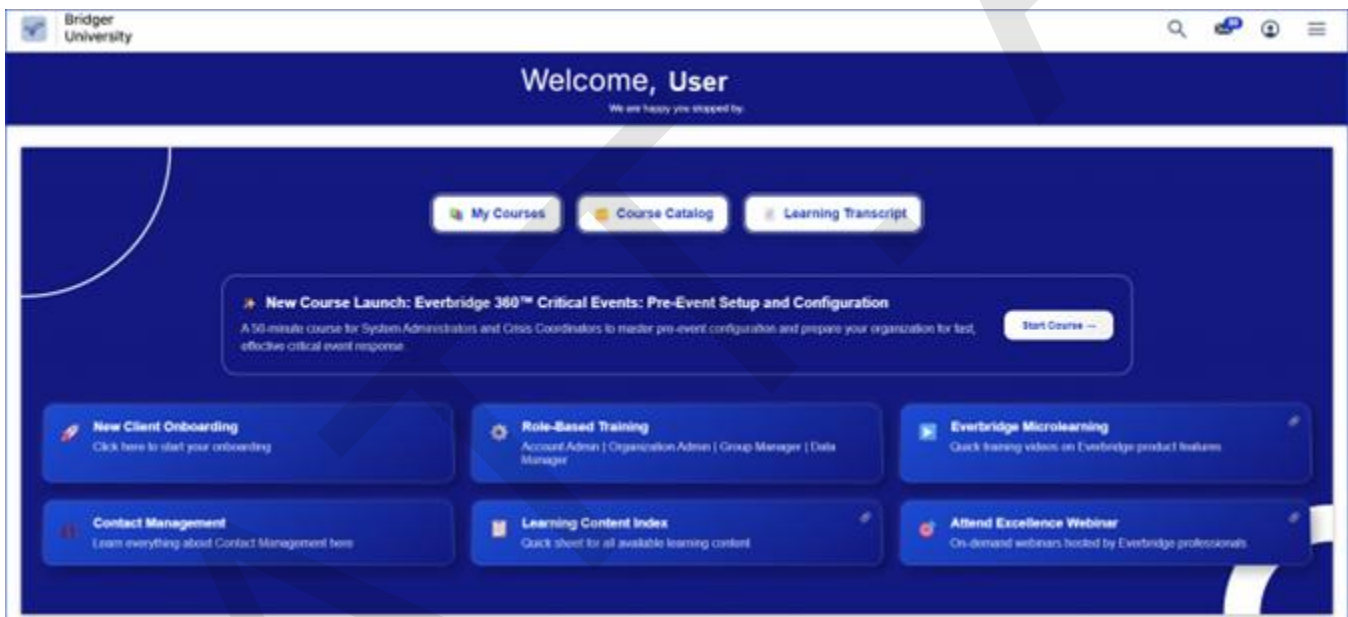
Bridger University

Welcome, User

We are happy you stopped by.

My Courses

Course Catalog

Learning Transcript

New Course Launch: Everbridge 360™ Critical Events: Pre-Event Setup and Configuration

A 50-minute course for System Administrators and Crisis Coordinators to master pre-event configuration and prepare your organization for fast, effective critical event response.

Start Course →

New Client Onboarding
Click here to start your onboarding

Role-Based Training
Account Admin | Organization Admin | Group Manager | Data Manager

Everbridge Microlearning
Quick training videos on Everbridge product features

Contact Management
Learn everything about Contact Management here

Learning Content Index
Quick sheet for all available learning content

Attend Excellence Webinar
On-demand webinars hosted by Everbridge professionals